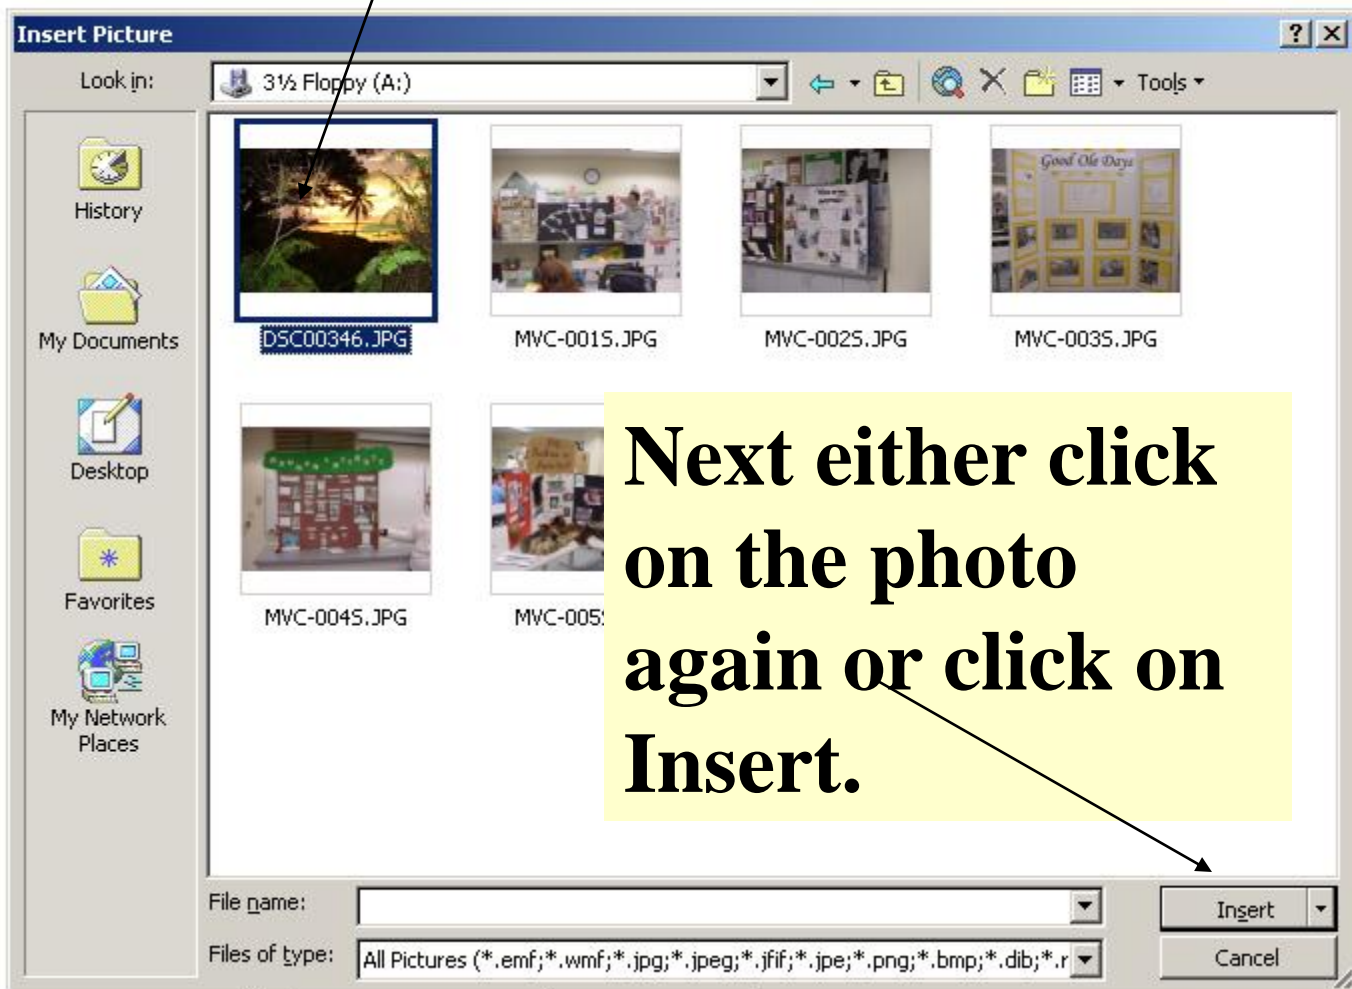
Insert Picture

?

Look in: 3½ Floppy (A:)

Tools

History

My Documents

Desktop

Favorites

My Network Places

Good Ole Days

DSC00346.JPG

MVC-001S.JPG

MVC-002S.JPG

MVC-003S.JPG

MVC-004S.JPG

MVC-005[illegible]

Next either click on the photo again or click on Insert.

File name:

Files of type: All Pictures (*.emf;*.wmf;*.jpg;*.jpeg;*.jfif;*.jpe;*.png;*.bmp;*.dib;*.r

Insert

Cancel